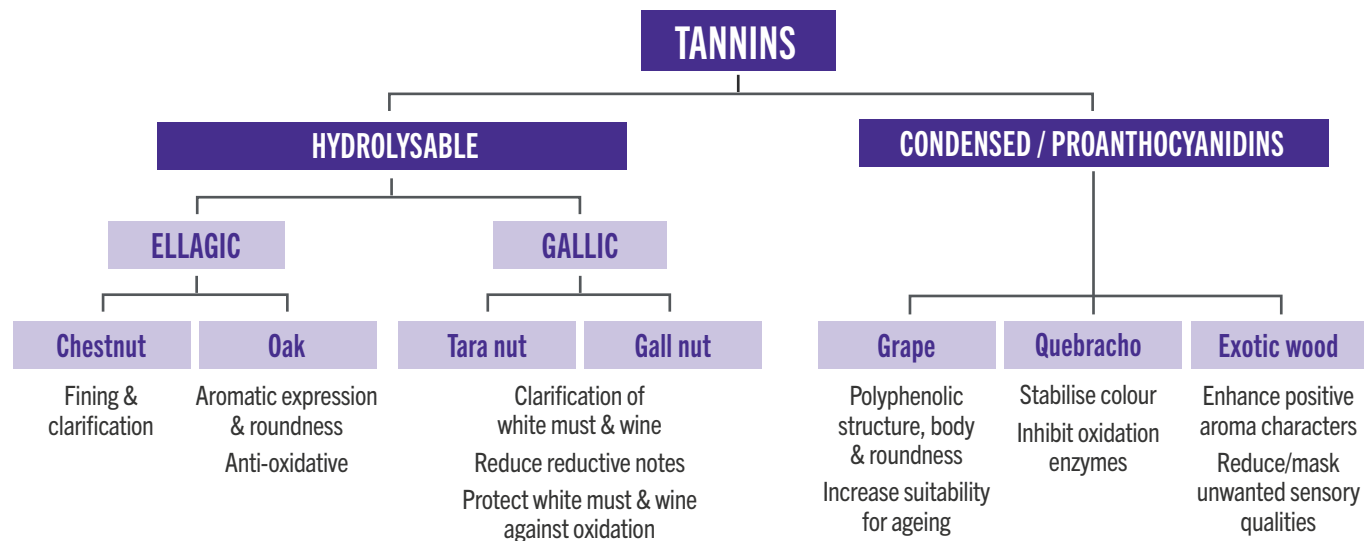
TANNINS

HYDROLYSABLE

CONDENSED / PROANTHOCYANIDINS

ELLAGIC

GALLIC

Chestnut

Fining & clarification

Oak

Aromatic expression & roundness

Anti-oxidative

Tara nut

Gall nut

Clarification of white must & wine

Reduce reductive notes

Protect white must & wine against oxidation

Grape

Polyphenolic structure, body & roundness

Increase suitability for ageing

Quebracho

Stabilise colour

Inhibit oxidation enzymes

Exotic wood

Enhance positive aroma characters

Reduce/mask unwanted sensory qualities